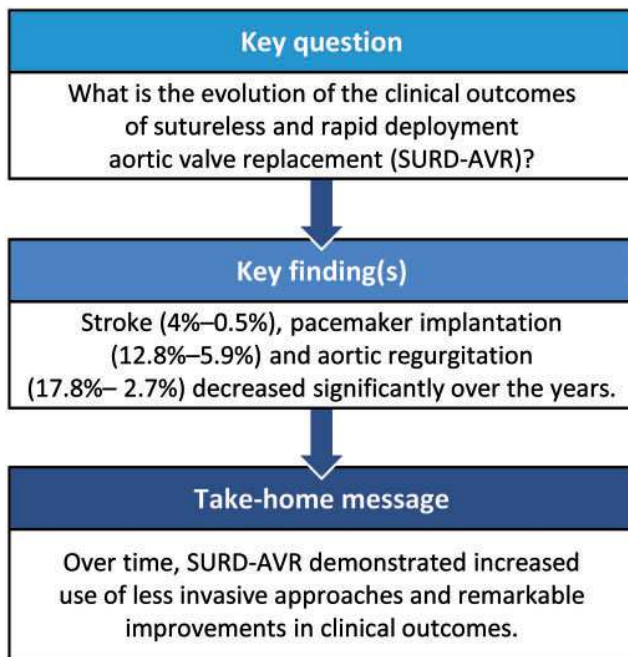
Key question

What is the evolution of the clinical outcomes of sutureless and rapid deployment aortic valve replacement (SURD-AVR)?

Key finding(s)

Stroke (4%–0.5%), pacemaker implantation (12.8%–5.9%) and aortic regurgitation (17.8%– 2.7%) decreased significantly over the years.

Take-home message

Over time, SURD-AVR demonstrated increased use of less invasive approaches and remarkable improvements in clinical outcomes.